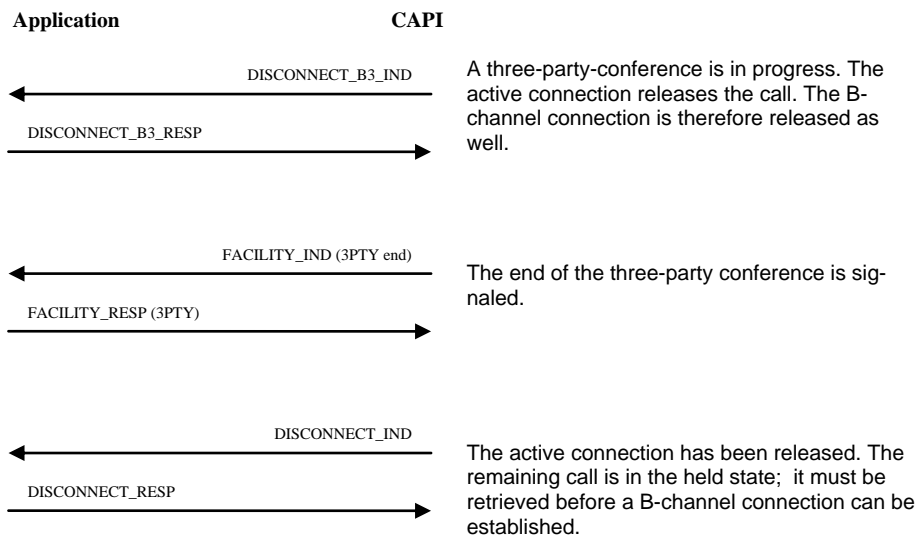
Application CAPI

DISCONNECT_B3_IND

DISCONNECT_B3_RESP

A three-party-conference is in progress. The active connection releases the call. The B-channel connection is therefore released as well.

FACILITY_IND (3PTY end)

FACILITY_RESP (3PTY)

The end of the three-party conference is signaled.

DISCONNECT_IND

DISCONNECT_RESP

The active connection has been released. The remaining call is in the held state; it must be retrieved before a B-channel connection can be established.